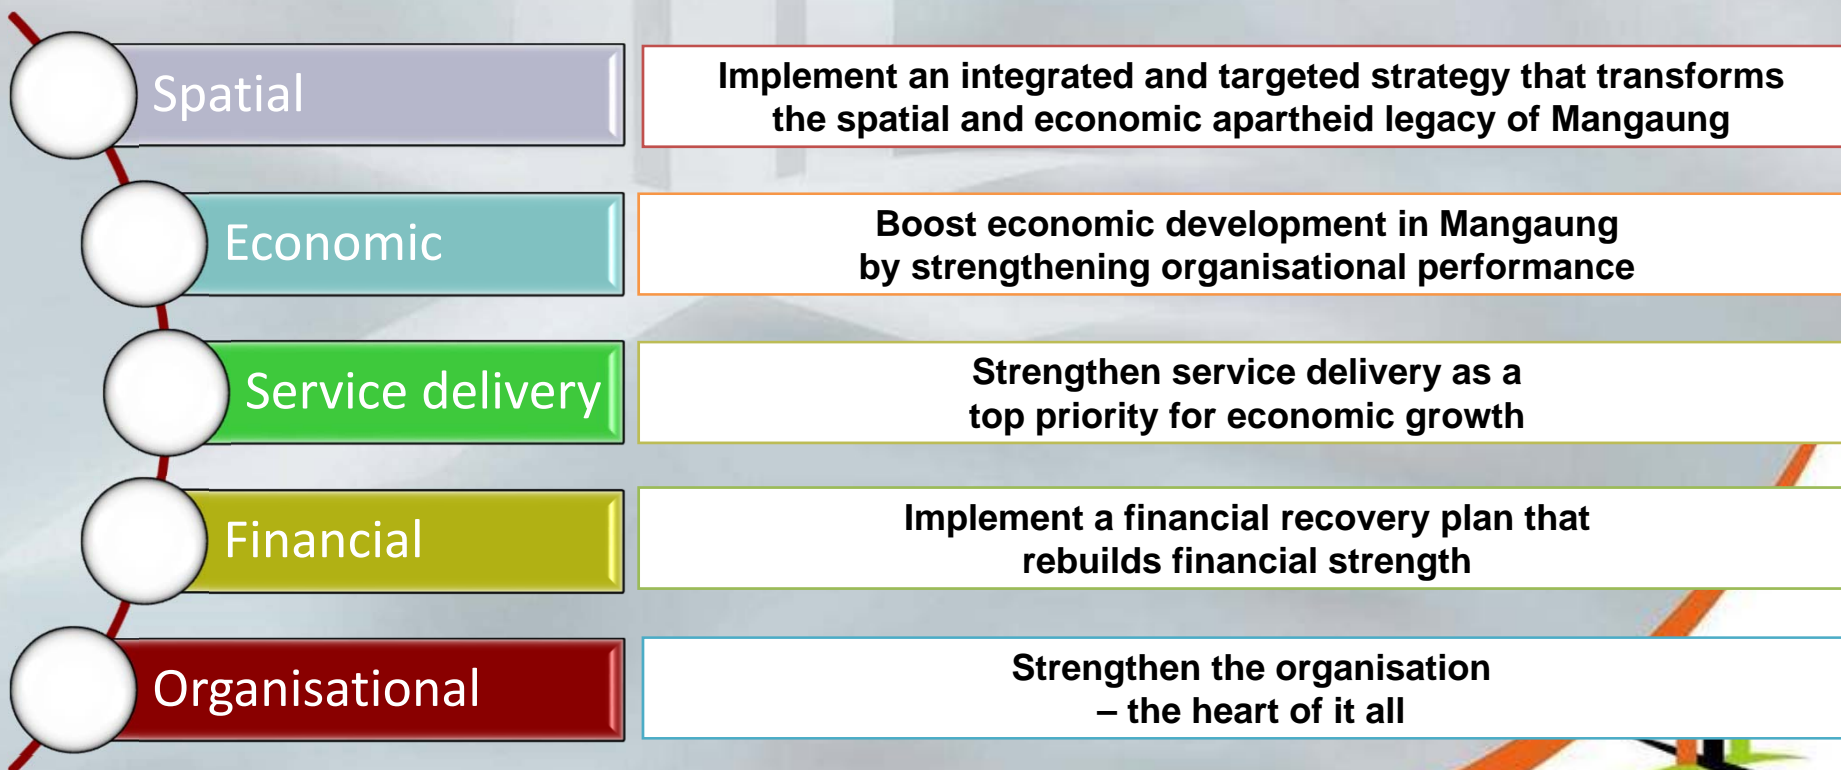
Spatial

Implement an integrated and targeted strategy that transforms the spatial and economic apartheid legacy of Mangaung

Economic

Boost economic development in Mangaung by strengthening organisational performance

Service delivery

Strengthen service delivery as a top priority for economic growth

Financial

Implement a financial recovery plan that rebuilds financial strength

Organisational

Strengthen the organisation – the heart of it all